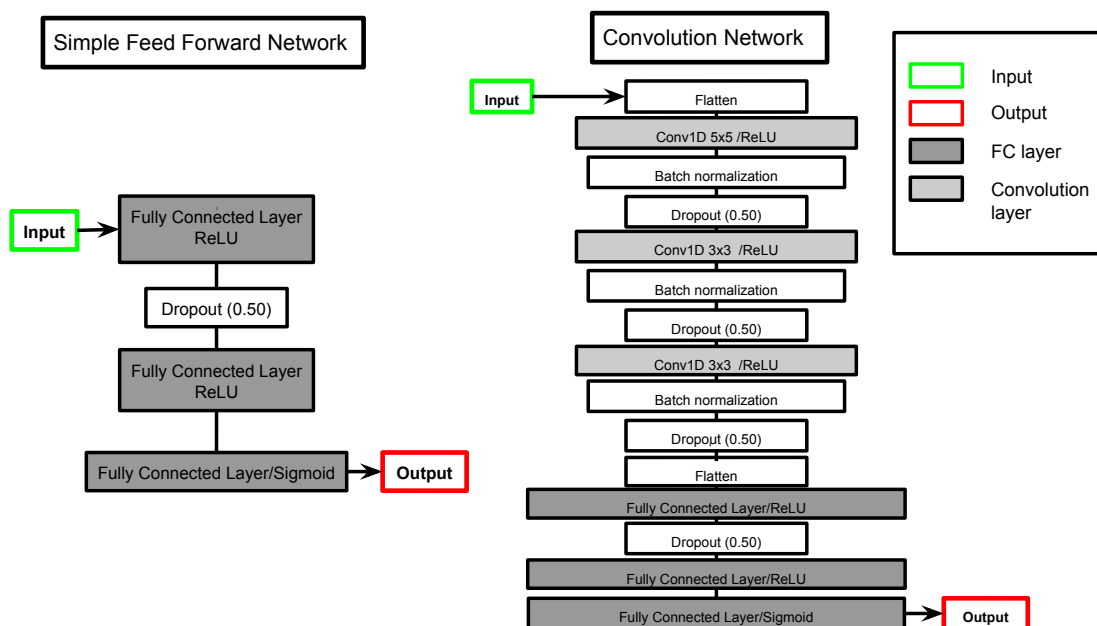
Simple Feed Forward Network

Input

Fully Connected Layer ReLU

Dropout (0.50)

Fully Connected Layer ReLU

Fully Connected Layer/Sigmoid

Output

Convolution Network

Input

Flatten

Conv1D 5x5 /ReLU

Batch normalization

Dropout (0.50)

Conv1D 3x3 /ReLU

Batch normalization

Dropout (0.50)

Conv1D 3x3 /ReLU

Batch normalization

Dropout (0.50)

Flatten

Fully Connected Layer/ReLU

Dropout (0.50)

Fully Connected Layer/ReLU

Fully Connected Layer/Sigmoid

Output

Input

Output

FC layer

Convolution layer